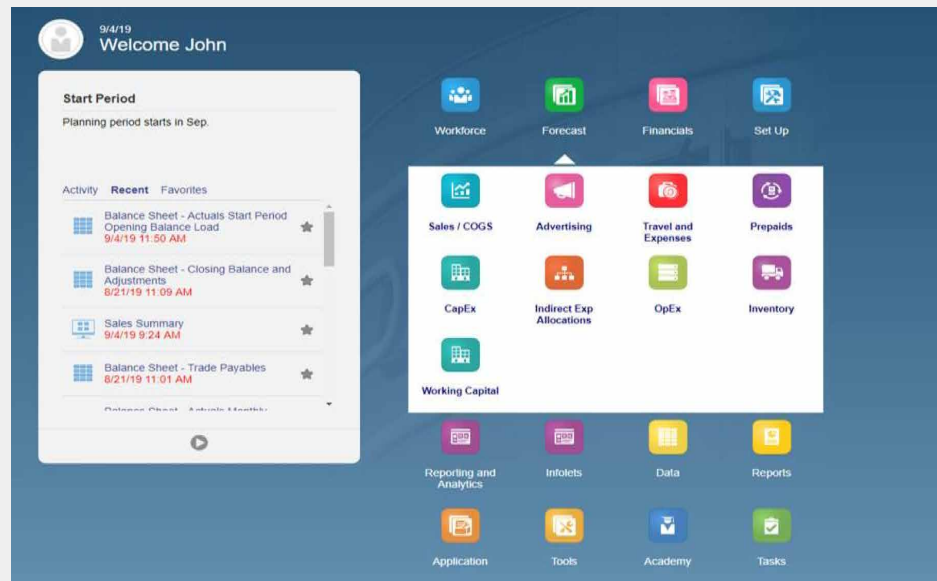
9/4/19
Welcome John

Start Period
Planning period starts in Sep.

Activity Recent Favorites

Balance Sheet - Actuals Start Period Opening Balance Load
9/4/19 11:50 AM

Balance Sheet - Closing Balance and Adjustments
8/21/19 11:09 AM

Sales Summary
9/4/19 9:24 AM

Balance Sheet - Trade Payables
8/21/19 11:01 AM

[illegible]

Workforce
Forecast
Financials
Set Up

Sales / COGS
Advertising
Travel and Expenses
Prepaids

CapEx
Indirect Exp Allocations
OpEx
Inventory

Working Capital

Reporting and Analytics
Infolets
Data
Reports

Application
Tools
Academy
Tasks